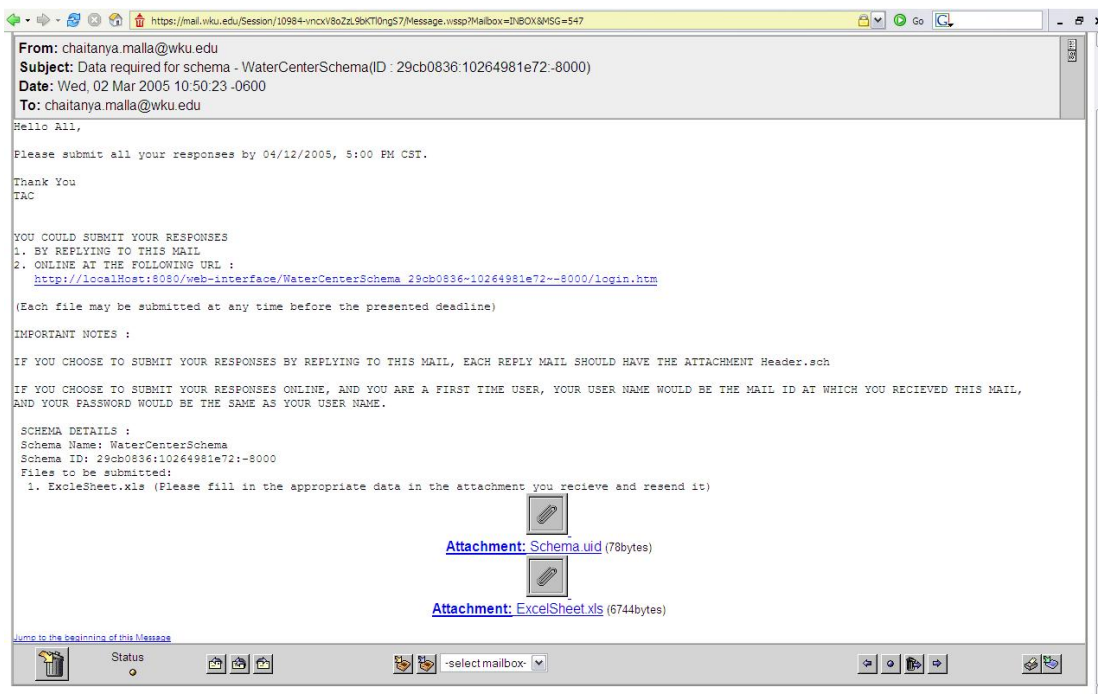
https://mail.wku.edu/Session/10984-vncxV8oZzL9bKTl0ngS7/Message.wssp?Mailbox=INBOX&MSG=547

Go

From: chaitanya.malla@wku.edu
Subject: Data required for schema - WaterCenterSchema(ID : 29cb0836:10264981e72:-8000)
Date: Wed, 02 Mar 2005 10:50:23 -0600
To: chaitanya.malla@wku.edu

Hello All,

Please submit all your responses by 04/12/2005, 5:00 PM CST.

Thank You
TAC

YOU COULD SUBMIT YOUR RESPONSES
1. BY REPLYING TO THIS MAIL
2. ONLINE AT THE FOLLOWING URL :
http://localHost:8080/web-interface/WaterCenterSchema 29cb0836~10264981e72~-8000/login.htm

(Each file may be submitted at any time before the presented deadline)

IMPORTANT NOTES :

IF YOU CHOOSE TO SUBMIT YOUR RESPONSES BY REPLYING TO THIS MAIL, EACH REPLY MAIL SHOULD HAVE THE ATTACHMENT Header.sch

IF YOU CHOOSE TO SUBMIT YOUR RESPONSES ONLINE, AND YOU ARE A FIRST TIME USER, YOUR USER NAME WOULD BE THE MAIL ID AT WHICH YOU RECIEVED THIS MAIL, AND YOUR PASSWORD WOULD BE THE SAME AS YOUR USER NAME.

SCHEMA DETAILS :
Schema Name: WaterCenterSchema
Schema ID: 29cb0836:10264981e72:-8000
Files to be submitted:
1. ExcelSheet.xls (Please fill in the appropriate data in the attachment you recieve and resend it)

Attachment: Schema.uid (78bytes)

Attachment: ExcelSheet.xls (6744bytes)

Jump to the beginning of this Message

Status

-select mailbox-